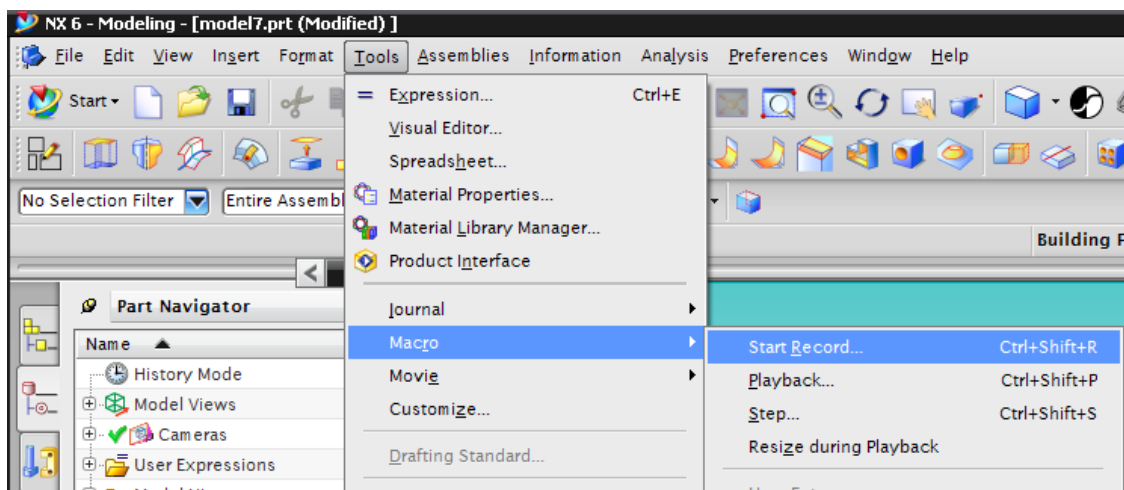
NX 6 - Modeling - [model7.prt (Modified) ]

File Edit View Insert Format Tools Assemblies Information Analysis Preferences Window Help

Start

No Selection Filter

Entire Assembl

Building F

Part Navigator

Name

History Mode

Model Views

Cameras

User Expressions

Expression... Ctrl+E

Visual Editor...

Spreadsheet...

Material Properties...

Material Library Manager...

Product Interface

Journal

Macro

Movie

Customize...

Drafting Standard...

Start Record... Ctrl+Shift+R

Playback... Ctrl+Shift+P

Step... Ctrl+Shift+S

Resize during Playback